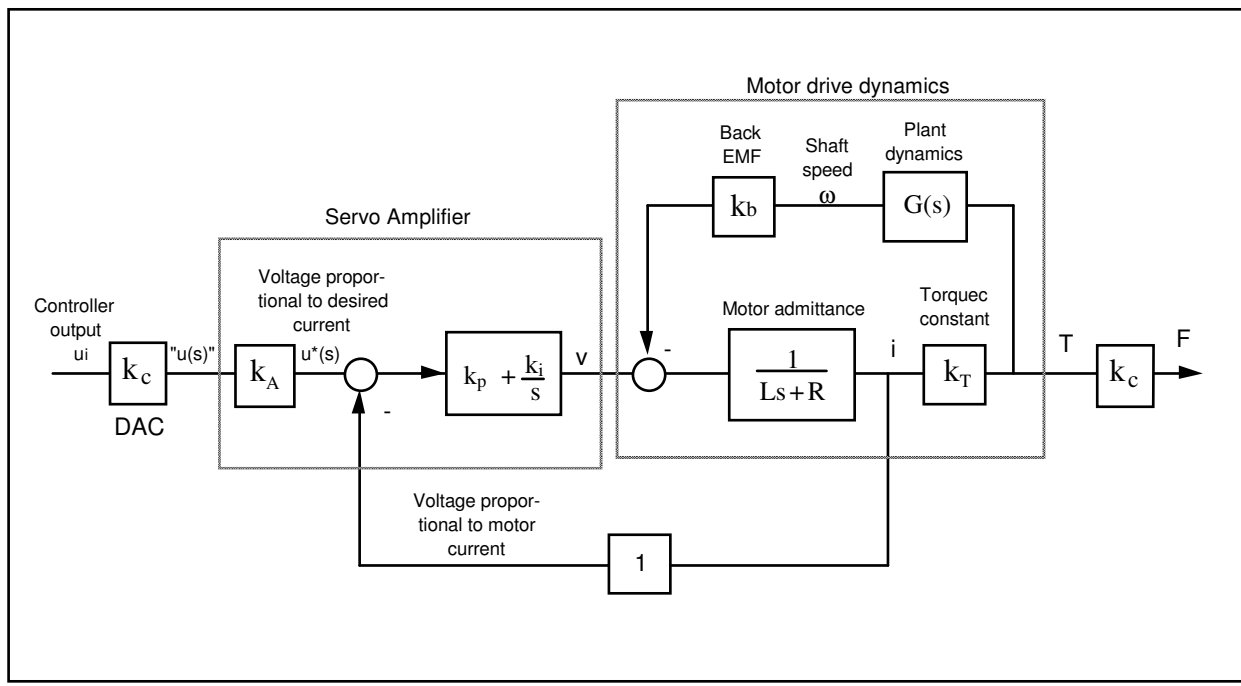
Motor drive dynamics

Back EMF

Shaft speed

$\omega$

Plant dynamics

$k_b$

$G(s)$

Servo Amplifier

Voltage proportional to desired current

Controller output

ui

$k_c$

"u(s)"

$k_A$

u*(s)

-

$k_p + \frac{k_i}{s}$

v

-

Motor admittance

$\frac{1}{Ls+R}$

i

Torquec constant

$k_T$

T

$k_c$

F

DAC

Voltage proportional to motor current

1